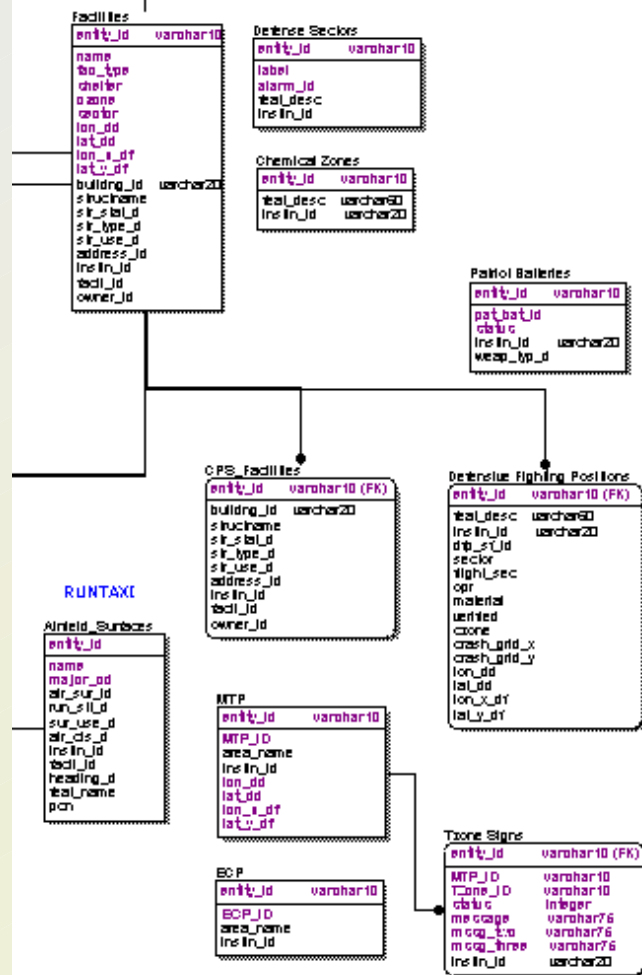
Facilities
entity_id varchar10
name
fac_type
shelter
ozone
sector
lon_dd
lat_dd
lon_x_df
lat_y_df
building_id varchar20
strucname
str_stat_d
str_type_d
str_use_d
address_id
instln_id
facil_id
owner_id

Defense Sectors
entity_id varchar10
label
alarm_id
feat_desc
instln_id

Chemical Zones
entity_id varchar10
feat_desc varchar60
instln_id varchar20

Patriot Batteries
entity_id varchar10
pat_bat_id
status
instln_id varchar20
weap_typ_d

CPS_Facilities
entity_id varchar10 (FK)
building_id varchar20
strucname
str_stat_d
str_type_d
str_use_d
address_id
instln_id
facil_id
owner_id

Defensive Fighting Positions
entity_id varchar10 (FK)
feat_desc varchar60
instln_id varchar20
dfp_str_id
sector
fight_sec
opr
material
verified
ozone
crash_grid_x
crash_grid_y
lon_dd
lat_dd
lon_x_df
lat_y_df

RUNTAXI

Airfield_Surfaces
entity_id
name
major_od
air_sur_id
run_stl_d
sur_use_d
air_cls_d
instln_id
facil_id
heading_d
feat_name
pcn

MTP
entity_id varchar10
MTP_ID
area_name
instln_id
lon_dd
lat_dd
lon_x_df
lat_y_df

ECP
entity_id varchar10
ECP_ID
area_name
instln_id

Tzone Signs
entity_id varchar10 (FK)
MTP_ID varchar10
TZone_ID varchar10
status integer
message varchar76
msg_two varchar76
msg_three varchar76
instln_id varchar20